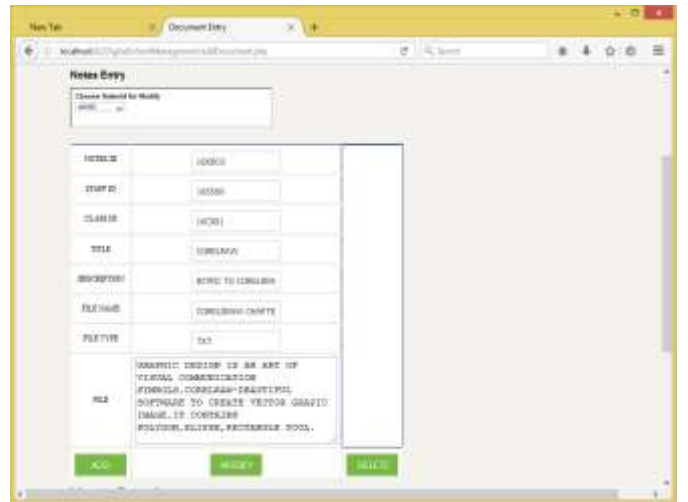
New Tab
Document Entry
localhost/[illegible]/AddDocument.php
Search

Notes Entry

Choose Subject for Modify
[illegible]

| NOTES ID | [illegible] |
|---|---|
| STAFF ID | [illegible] |
| CLASS ID | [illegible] |
| TITLE | CORELDRAW |
| DESCRIPTION | INTRO TO CORELDRA |
| FILE NAME | CORELDRAW CHAPTE |
| FILE TYPE | TXT |
| FILE | GRAPHIC DESIGN IS AN ART OF VISUAL COMMUNICATION SYMBOLS.CORELDRAW-BEAUTIFUL SOFTWARE TO CREATE VECTOR GRAPHIC IMAGE.IT CONTAINS POLYGON,ELIPSE,RECTANGLE TOOL. |

ADD
MODIFY
DELETE